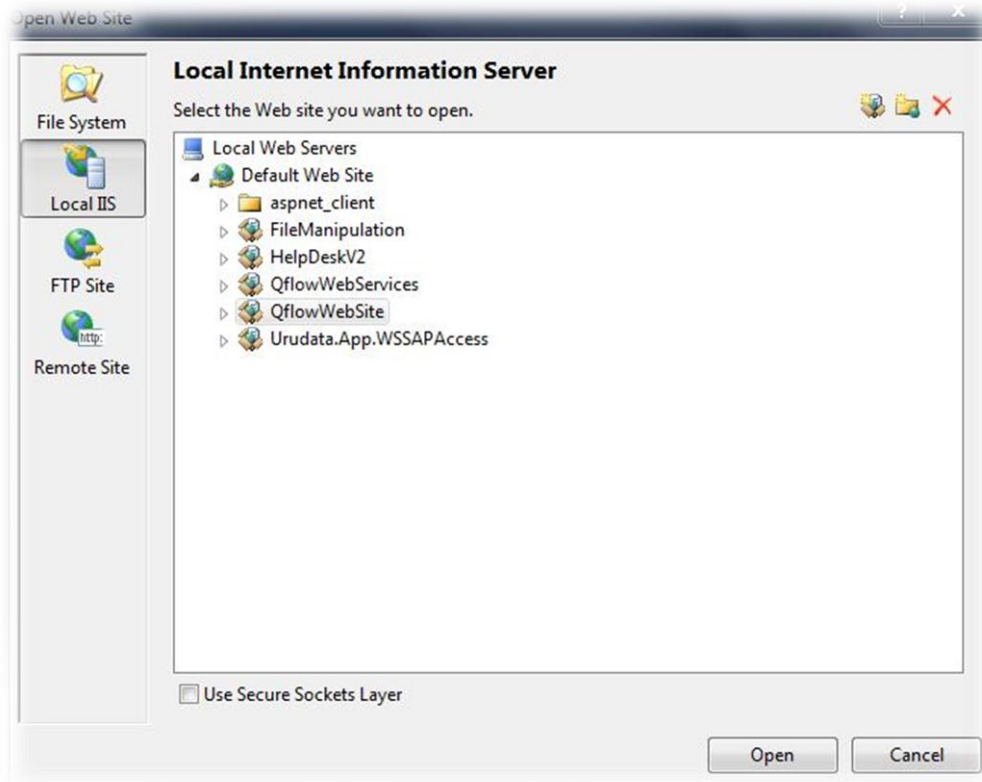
Open Web Site

?

File System

Local IIS

FTP Site

http:

Remote Site

Local Internet Information Server

Select the Web site you want to open.

Local Web Servers

Default Web Site

aspnet_client

FileManipulation

HelpDeskV2

QflowWebServices

QflowWebSite

Urudata.App.WSSAPAccess

Use Secure Sockets Layer

Open

Cancel